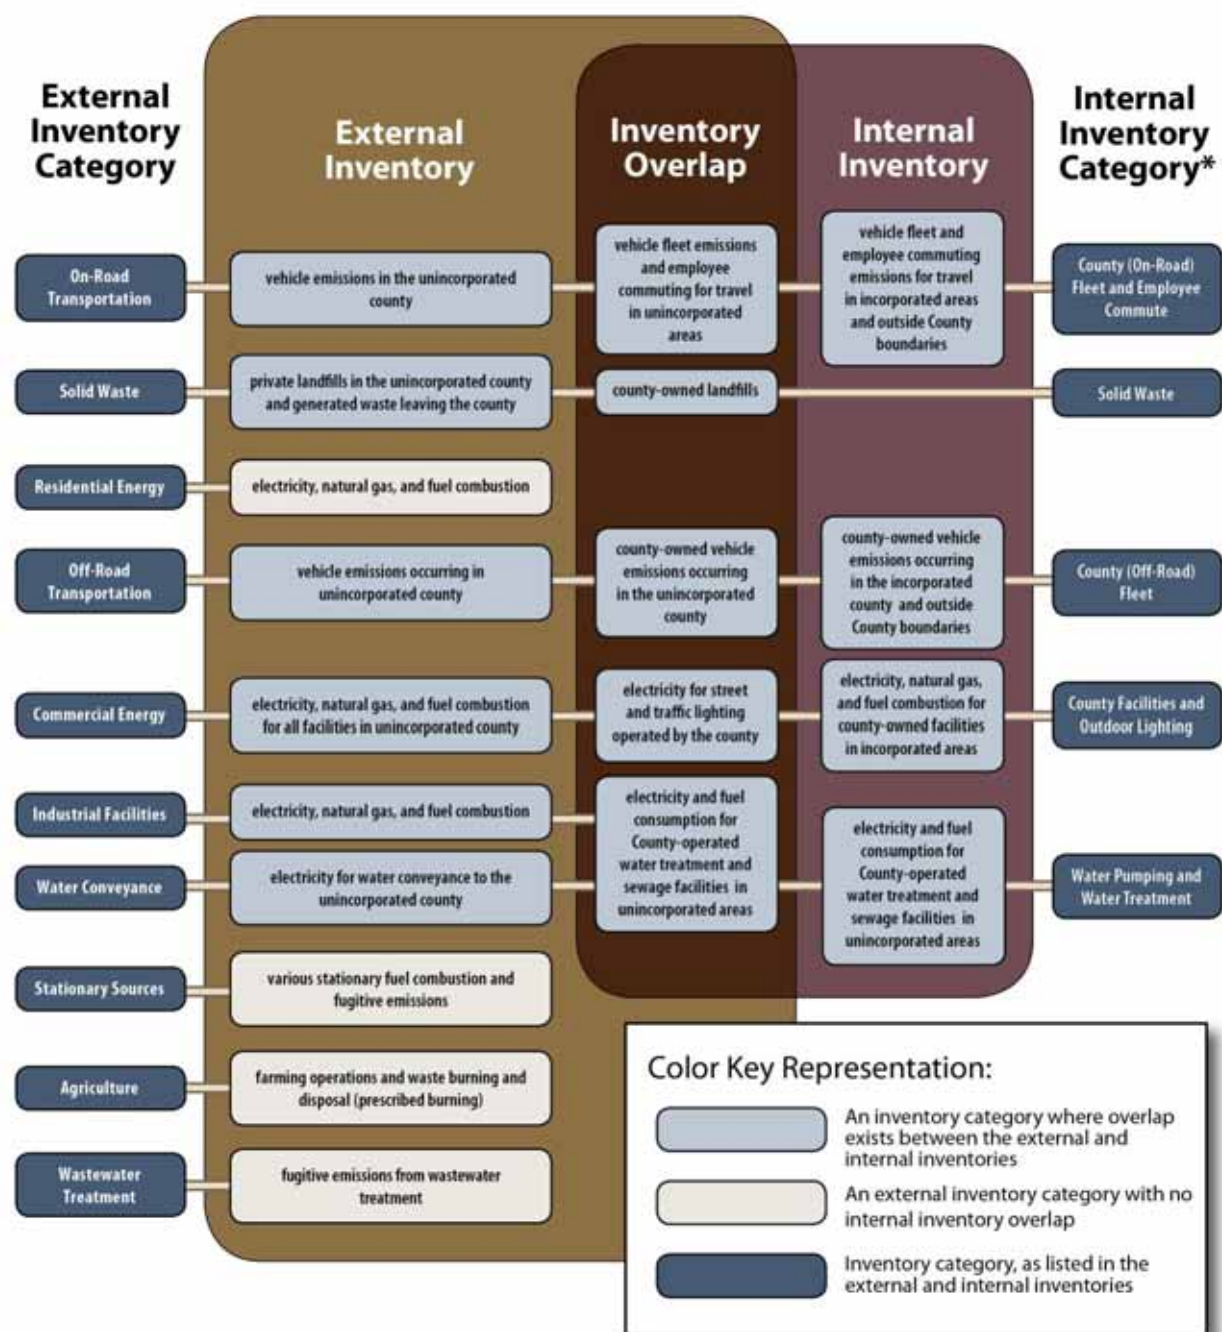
External Inventory Category

External Inventory

Inventory Overlap

Internal Inventory

Internal Inventory Category*

On-Road Transportation

vehicle emissions in the unincorporated county

vehicle fleet emissions and employee commuting for travel in unincorporated areas

vehicle fleet and employee commuting emissions for travel in incorporated areas and outside County boundaries

County (On-Road) Fleet and Employee Commute

Solid Waste

private landfills in the unincorporated county and generated waste leaving the county

county-owned landfills

Solid Waste

Residential Energy

electricity, natural gas, and fuel combustion

Off-Road Transportation

vehicle emissions occurring in unincorporated county

county-owned vehicle emissions occurring in the unincorporated county

county-owned vehicle emissions occurring in the incorporated county and outside County boundaries

County (Off-Road) Fleet

Commercial Energy

electricity, natural gas, and fuel combustion for all facilities in unincorporated county

electricity for street and traffic lighting operated by the county

electricity, natural gas, and fuel combustion for county-owned facilities in incorporated areas

County Facilities and Outdoor Lighting

Industrial Facilities

electricity, natural gas, and fuel combustion

Water Conveyance

electricity for water conveyance to the unincorporated county

electricity and fuel consumption for County-operated water treatment and sewage facilities in unincorporated areas

electricity and fuel consumption for County-operated water treatment and sewage facilities in unincorporated areas

Water Pumping and Water Treatment

Stationary Sources

various stationary fuel combustion and fugitive emissions

Agriculture

farming operations and waste burning and disposal (prescribed burning)

Wastewater Treatment

fugitive emissions from wastewater treatment

Color Key Representation:

An inventory category where overlap exists between the external and internal inventories

An external inventory category with no internal inventory overlap

Inventory category, as listed in the external and internal inventories